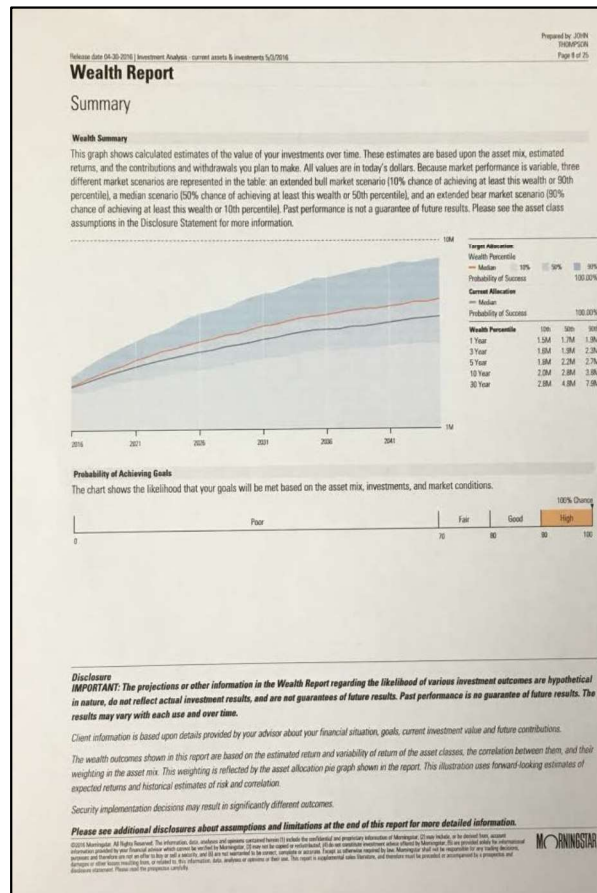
Prepared by: JOHN THOMPSON
Page 8 of 25

Release date 04-30-2016 | Investment Analysis · current assets & investments 5/3/2016

Wealth Report

Summary

Wealth Summary

This graph shows calculated estimates of the value of your investments over time. These estimates are based upon the asset mix, estimated returns, and the contributions and withdrawals you plan to make. All values are in today's dollars. Because market performance is variable, three different market scenarios are represented in the table: an extended bull market scenario (10% chance of achieving at least this wealth or 90th percentile), a median scenario (50% chance of achieving at least this wealth or 50th percentile), and an extended bear market scenario (90% chance of achieving at least this wealth or 10th percentile). Past performance is not a guarantee of future results. Please see the asset class assumptions in the Disclosure Statement for more information.

10M

1M

2016 2021 2026 2031 2036 2041

Target Allocation
Wealth Percentile
— Median 10% 50% 90%
Probability of Success 100.00%
Current Allocation
— Median
Probability of Success 100.00%

| Wealth Percentile | 10th | 50th | 90th |
|---|---|---|---|
| 1 Year | 1.5M | 1.7M | 1.9M |
| 3 Year | 1.6M | 1.9M | 2.3M |
| 5 Year | 1.8M | 2.2M | 2.7M |
| 10 Year | 2.0M | 2.8M | 3.8M |
| 30 Year | 2.8M | 4.8M | 7.9M |

Probability of Achieving Goals

The chart shows the likelihood that your goals will be met based on the asset mix, investments, and market conditions.

100% Chance

Poor Fair Good High

0 70 80 90 100

Disclosure
IMPORTANT: The projections or other information in the Wealth Report regarding the likelihood of various investment outcomes are hypothetical in nature, do not reflect actual investment results, and are not guarantees of future results. Past performance is no guarantee of future results. The results may vary with each use and over time.

Client information is based upon details provided by your advisor about your financial situation, goals, current investment value and future contributions.

The wealth outcomes shown in this report are based on the estimated return and variability of return of the asset classes, the correlation between them, and their weighting in the asset mix. This weighting is reflected by the asset allocation pie graph shown in the report. This illustration uses forward-looking estimates of expected returns and historical estimates of risk and correlation.

Security implementation decisions may result in significantly different outcomes.

Please see additional disclosures about assumptions and limitations at the end of this report for more detailed information.

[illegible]

MORNINGSTAR